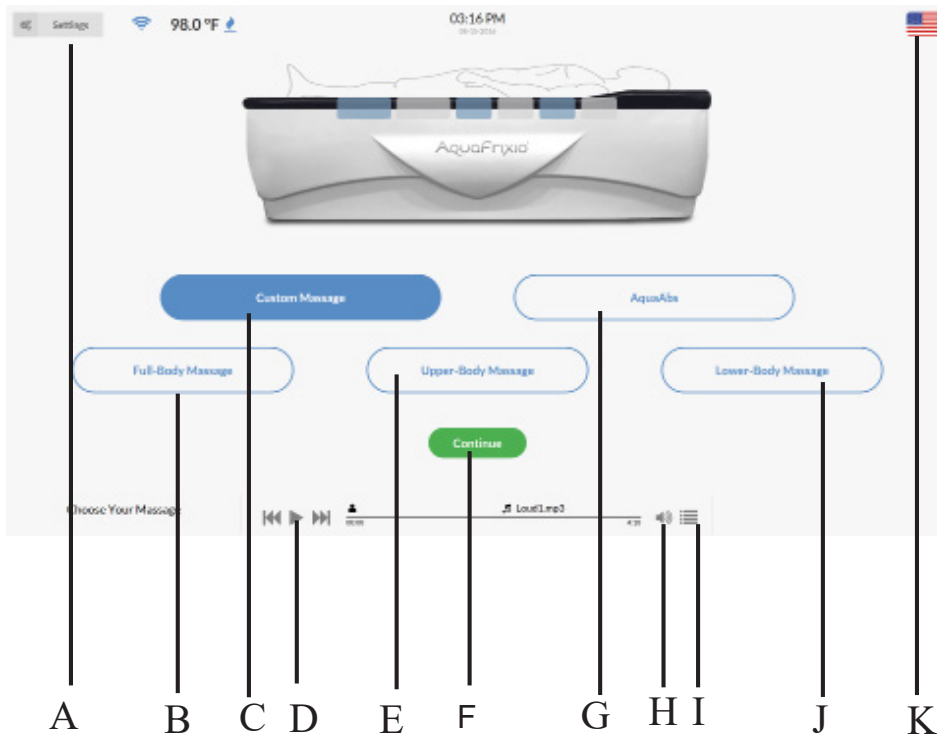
Settings 98.0 °F

03:16 PM
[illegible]

AquaFrixio

Custom Massage

AquaAbs

Full-Body Massage

Upper-Body Massage

Lower-Body Massage

Continue

Choose Your Massage

Loud1.mp3

00:00

4:35

A B C D E F G H I J K